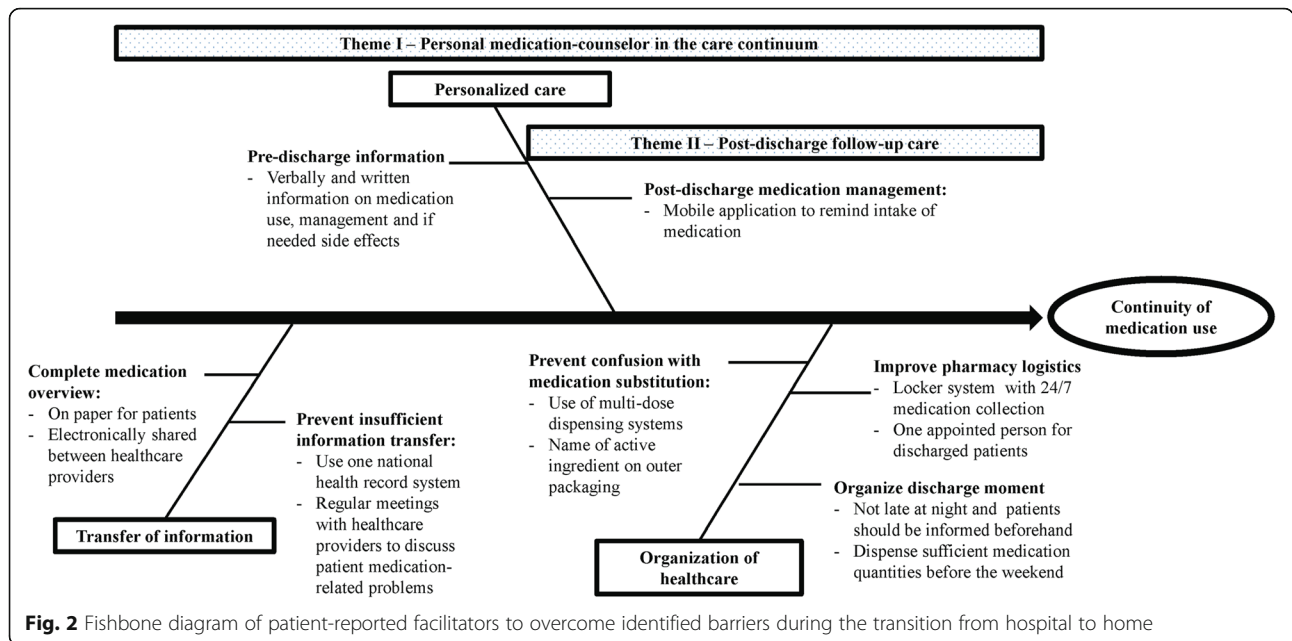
Theme I – Personal medication-counselor in the care continuum

Personalized care

Theme II – Post-discharge follow-up care

Pre-discharge information
- Verbally and written information on medication use, management and if needed side effects

Post-discharge medication management:
- Mobile application to remind intake of medication

Continuity of medication use

Complete medication overview:
- On paper for patients
- Electronically shared between healthcare providers

Prevent insufficient information transfer:
- Use one national health record system
- Regular meetings with healthcare providers to discuss patient medication-related problems

Transfer of information

Prevent confusion with medication substitution:
- Use of multi-dose dispensing systems
- Name of active ingredient on outer packaging

Improve pharmacy logistics
- Locker system with 24/7 medication collection
- One appointed person for discharged patients

Organize discharge moment
- Not late at night and patients should be informed beforehand
- Dispense sufficient medication quantities before the weekend

Organization of healthcare

Fig. 2 Fishbone diagram of patient-reported facilitators to overcome identified barriers during the transition from hospital to home